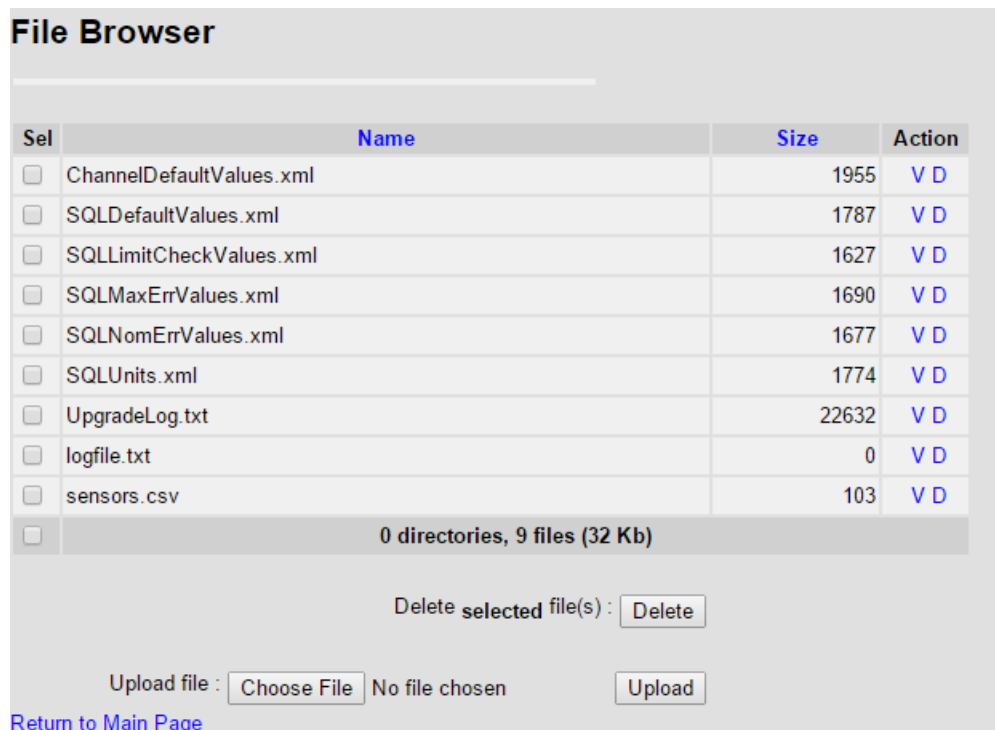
File Browser

| Sel | Name | Size | Action |
|---|---|---|---|
| | ChannelDefaultValues.xml | 1955 | V D |
| | SQLDefaultValues.xml | 1787 | V D |
| | SQLLimitCheckValues.xml | 1627 | V D |
| | SQLMaxErrValues.xml | 1690 | V D |
| | SQLNomErrValues.xml | 1677 | V D |
| | SQLUnits.xml | 1774 | V D |
| | UpgradeLog.txt | 22632 | V D |
| | logfile.txt | 0 | V D |
| | sensors.csv | 103 | V D |
| | 0 directories, 9 files (32 Kb) | | |

Delete selected file(s) : Delete

Upload file : Choose File No file chosen Upload

Return to Main Page